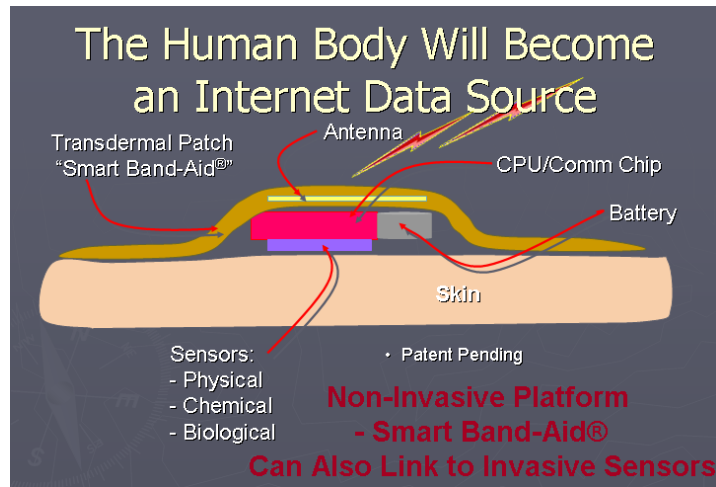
The Human Body Will Become an Internet Data Source

Transdermal Patch
"Smart Band-Aid®"

Antenna

CPU/Comm Chip

Battery

Skin

Sensors:
- Physical
- Chemical
- Biological

• Patent Pending

Non-Invasive Platform
- Smart Band-Aid®
Can Also Link to Invasive Sensors